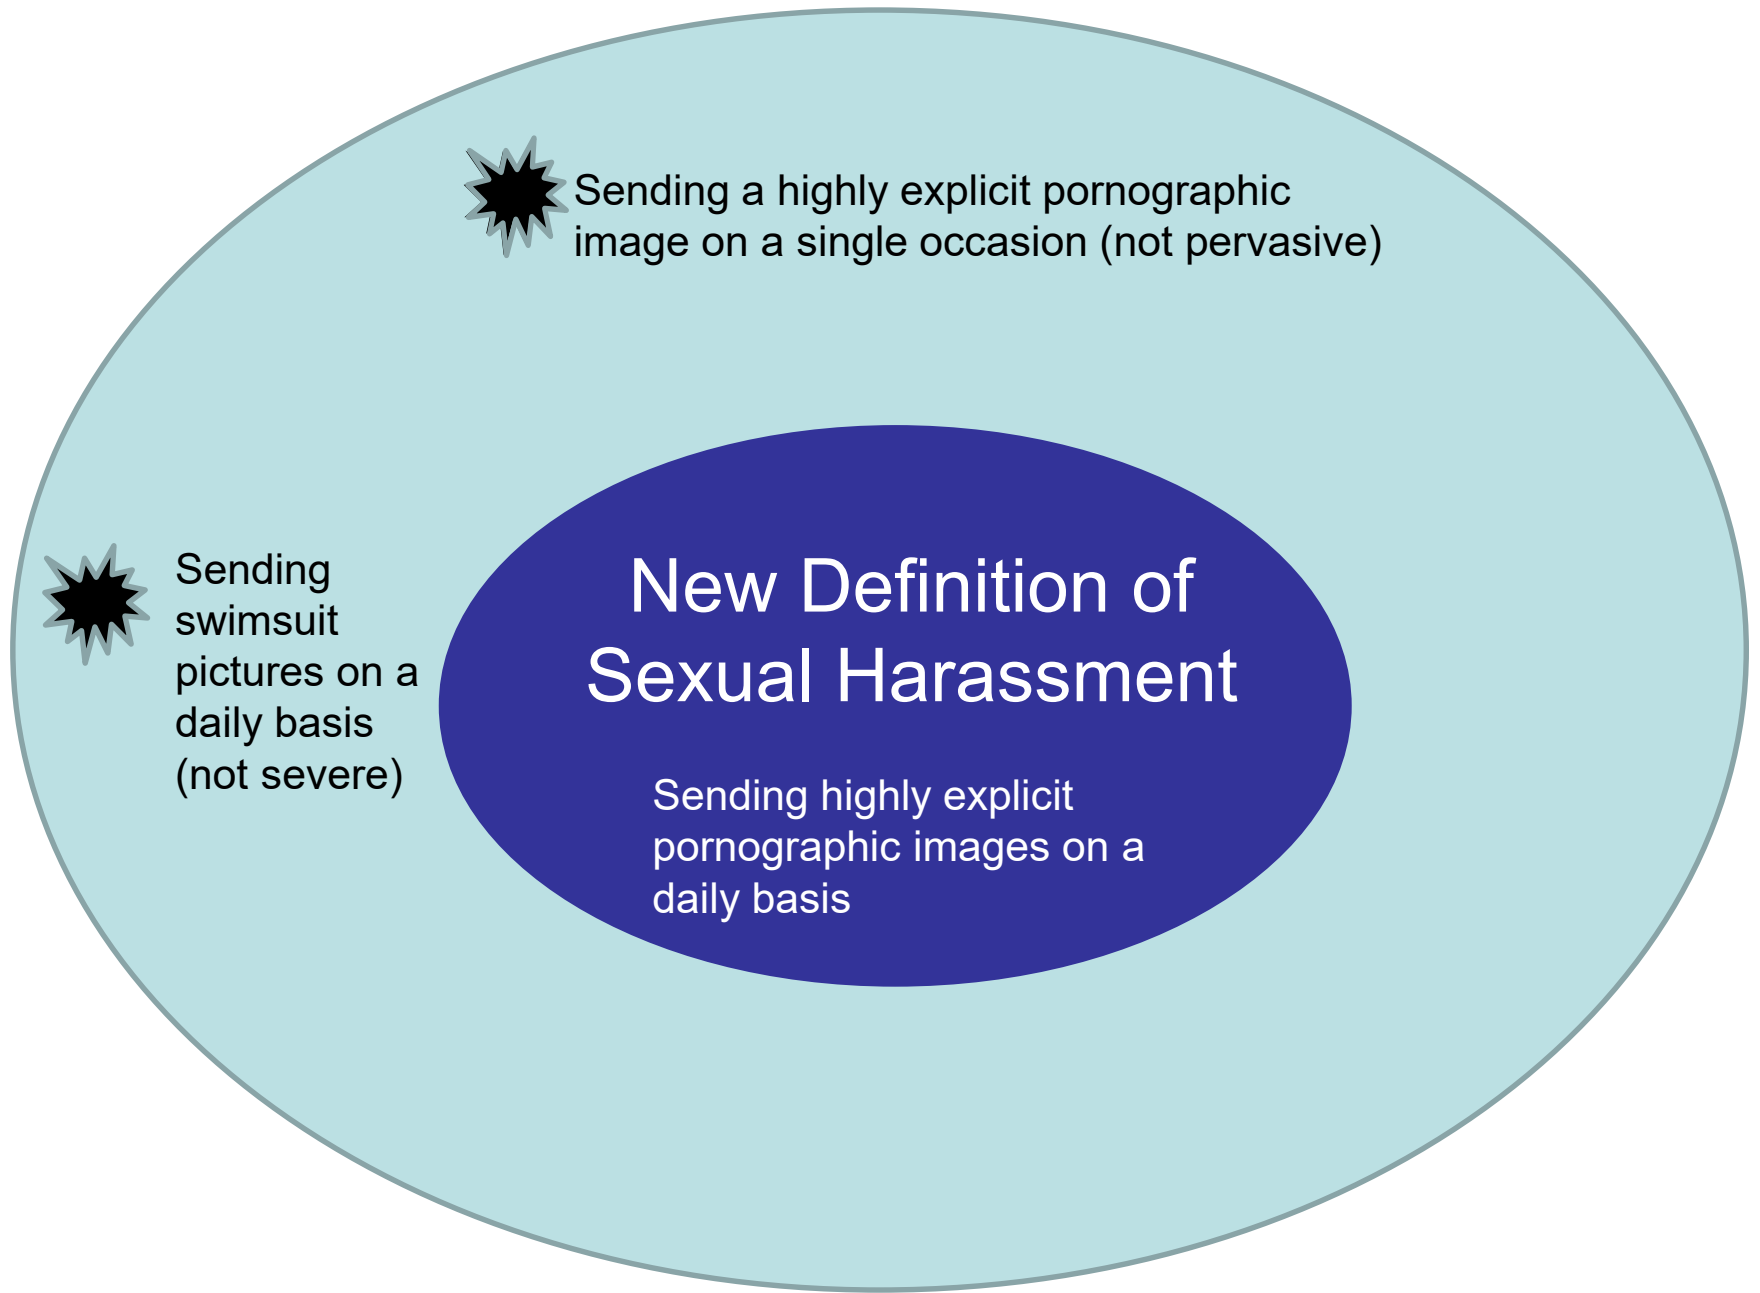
Sending a highly explicit pornographic image on a single occasion (not pervasive)

Sending swimsuit pictures on a daily basis (not severe)

New Definition of Sexual Harassment

Sending highly explicit pornographic images on a daily basis